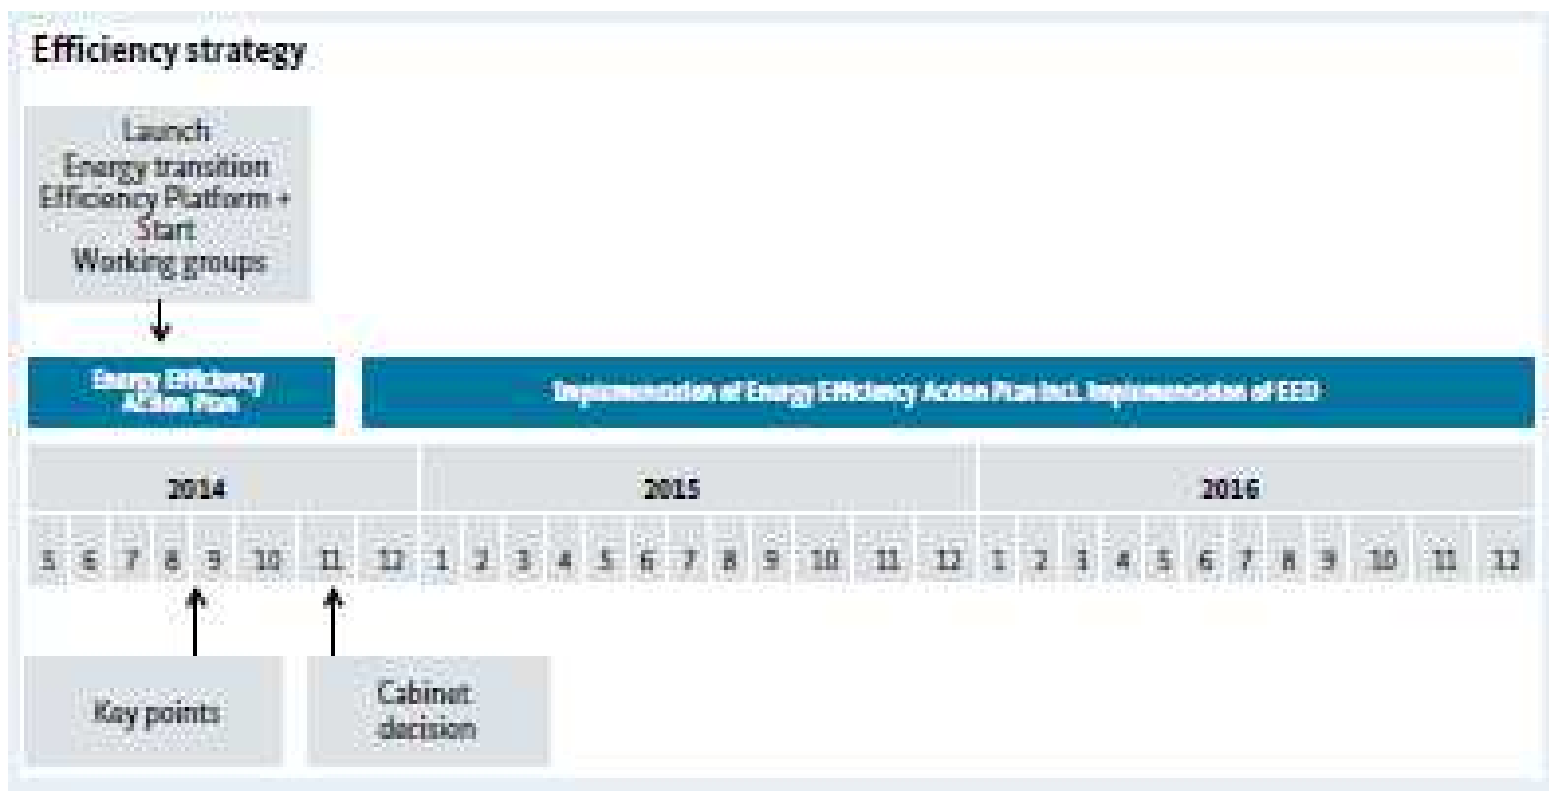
Efficiency strategy

Launch
Energy transition
Efficiency Platform +
Start
Working groups

Energy Efficiency Action Plan

Implementation of Energy Efficiency Action Plan incl. implementation of EED

| 2014 | | | | | | | | 2015 | | | | | | | | | | | | 2016 | | | | | | | | | | | |
|---|---|---|---|---|---|---|---|---|---|---|---|---|---|---|---|---|---|---|---|---|---|---|---|---|---|---|---|---|---|---|---|
| 5 | 6 | 7 | 8 | 9 | 10 | 11 | 12 | 1 | 2 | 3 | 4 | 5 | 6 | 7 | 8 | 9 | 10 | 11 | 12 | 1 | 2 | 3 | 4 | 5 | 6 | 7 | 8 | 9 | 10 | 11 | 12 |

Key points

Cabinet decision